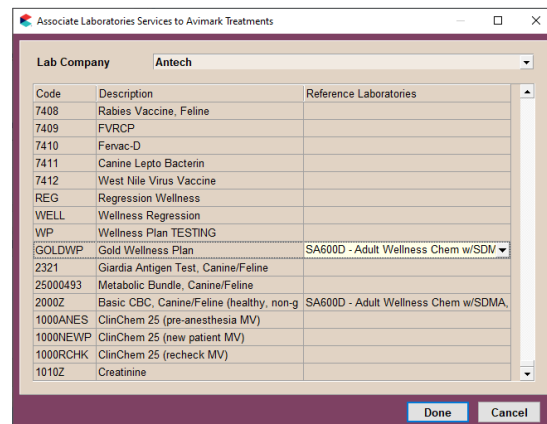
Associate Laboratories Services to Avimark Treatments

Lab Company Antech

| Code | Description | Reference Laboratories |
|---|---|---|
| 7408 | Rabies Vaccine, Feline | |
| 7409 | FVRCP | |
| 7410 | Fervac-D | |
| 7411 | Canine Lepto Bacterin | |
| 7412 | West Nile Virus Vaccine | |
| REG | Regression Wellness | |
| WELL | Wellness Regression | |
| WP | Wellness Plan TESTING | |
| GOLDWP | Gold Wellness Plan | SA600D - Adult Wellness Chem w/SDM |
| 2321 | Giardia Antigen Test, Canine/Feline | |
| 25000493 | Metabolic Bundle, Canine/Feline | |
| 2000Z | Basic CBC, Canine/Feline (healthy, non-g | SA600D - Adult Wellness Chem w/SDMA, |
| 1000ANES | ClinChem 25 (pre-anesthesia MV) | |
| 1000NEWP | ClinChem 25 (new patient MV) | |
| 1000RCHK | ClinChem 25 (recheck MV) | |
| 1010Z | Creatinine | |

Done Cancel